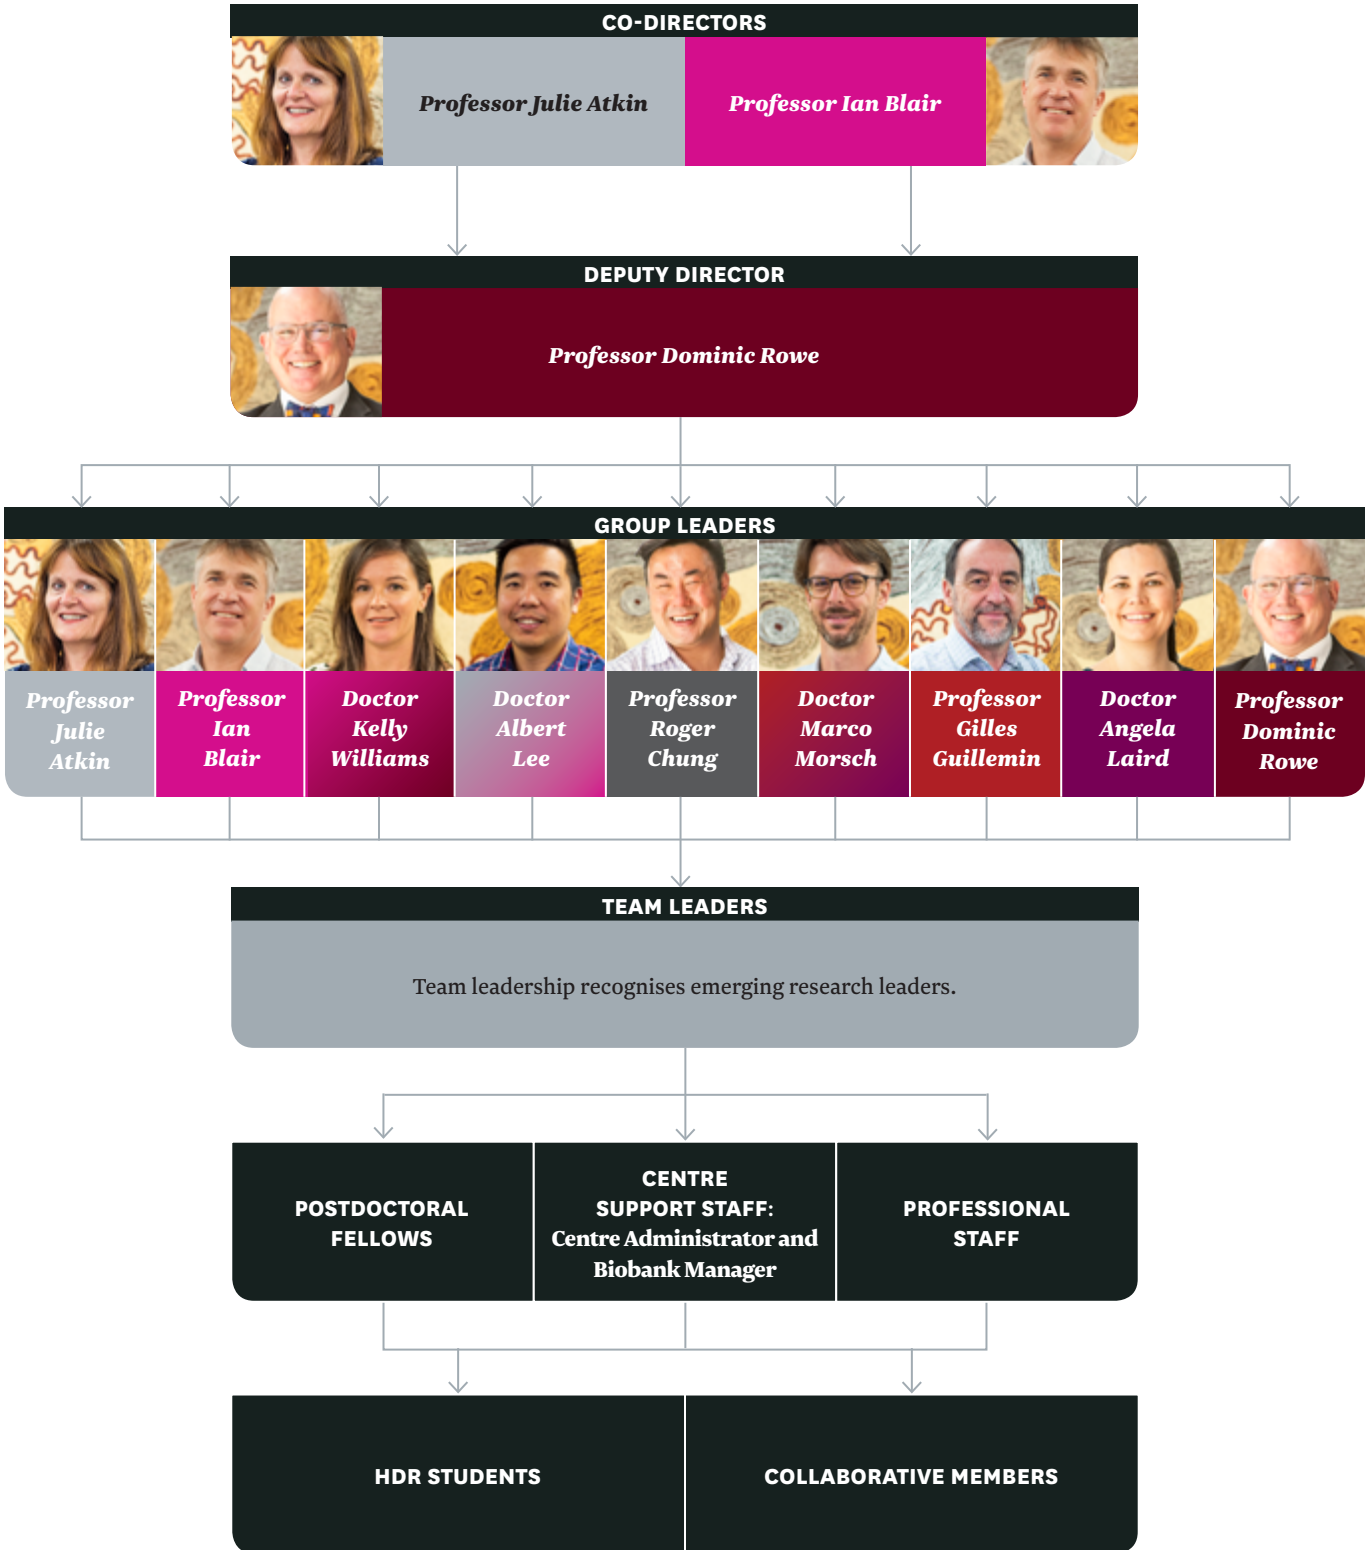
CO-DIRECTORS

Professor Julie Atkin

Professor Ian Blair

DEPUTY DIRECTOR

Professor Dominic Rowe

GROUP LEADERS

Professor Julie Atkin

Professor Ian Blair

Doctor Kelly Williams

Doctor Albert Lee

Professor Roger Chung

Doctor Marco Morsch

Professor Gilles Guillemin

Doctor Angela Laird

Professor Dominic Rowe

TEAM LEADERS

Team leadership recognises emerging research leaders.

POSTDOCTORAL FELLOWS

CENTRE SUPPORT STAFF: Centre Administrator and Biobank Manager

PROFESSIONAL STAFF

HDR STUDENTS

COLLABORATIVE MEMBERS